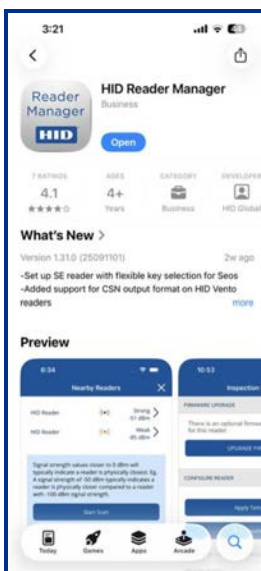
3:21

<

Reader Manager HID

HID Reader Manager
Business

Open

7 RATINGS
4.1
★★★★☆

AGES
4+
Years

CATEGORY
Business

DEVELOPER
HID Global

What's New >

Version 1.31.0 (25091101)
2w ago

-Set up SE reader with flexible key selection for Seos
-Added support for CSN output format on HID Vento readers
more

Preview

6:34
Nearby Readers

HID Reader
Strong -51 dBm

HID Reader
Weak -85 dBm

Signal strength values closer to 0 dBm will typically indicate a reader is physically closest. Eg. A signal strength of -50 dBm typically indicates a reader is physically closer compared to a reader with -100 dBm signal strength.

Start Scan

10:53
Inspection

FIRMWARE UPGRADE

There is an optional firmware for this reader.

UPGRADE FIR

CONFIGURE READER

Apply Tem

Today
Games
Apps
Arcade